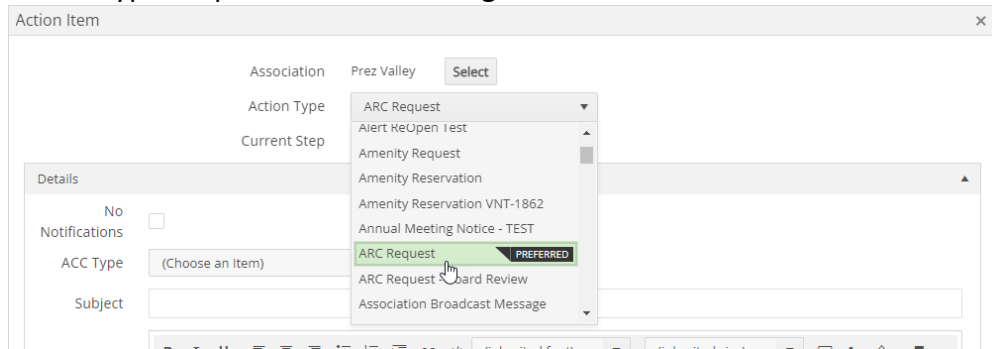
Action Item

×

Association Prez Valley Select

Action Type ARC Request

Current Step

Alert ReOpen Test

Amenity Request

Amenity Reservation

Amenity Reservation VNT-1862

Annual Meeting Notice - TEST

ARC Request PREFERRED

ARC Request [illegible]oard Review

Association Broadcast Message

Details

No Notifications

ACC Type (Choose an Item)

Subject